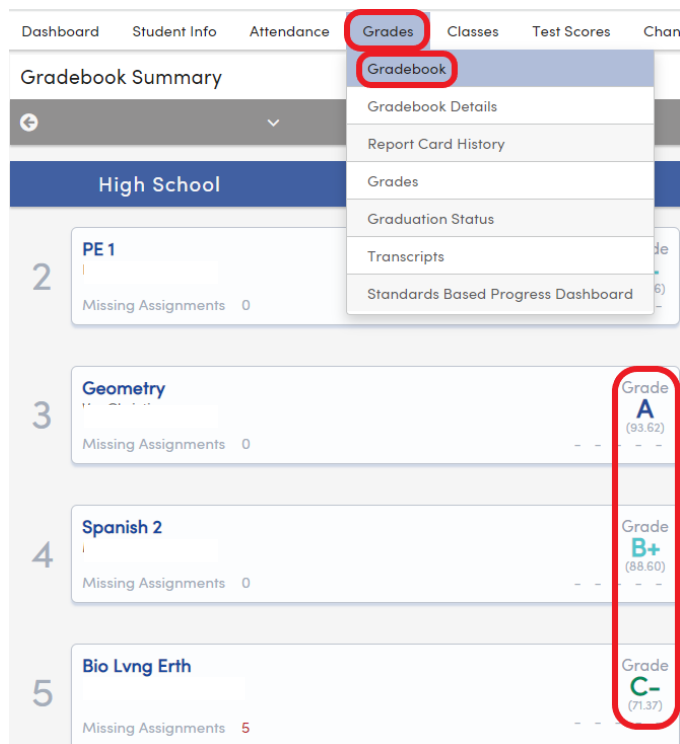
Dashboard Student Info Attendance Grades Classes Test Scores Chan

Gradebook Summary

Gradebook
Gradebook Details
Report Card History
Grades
Graduation Status
Transcripts
Standards Based Progress Dashboard

High School

2
PE 1
Missing Assignments 0
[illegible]de
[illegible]6)

3
Geometry
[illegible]
Missing Assignments 0
Grade
A
(93.62)

4
Spanish 2
Missing Assignments 0
Grade
B+
(88.60)

5
Bio Lvng Erth
Missing Assignments 5
Grade
C-
(71.37)